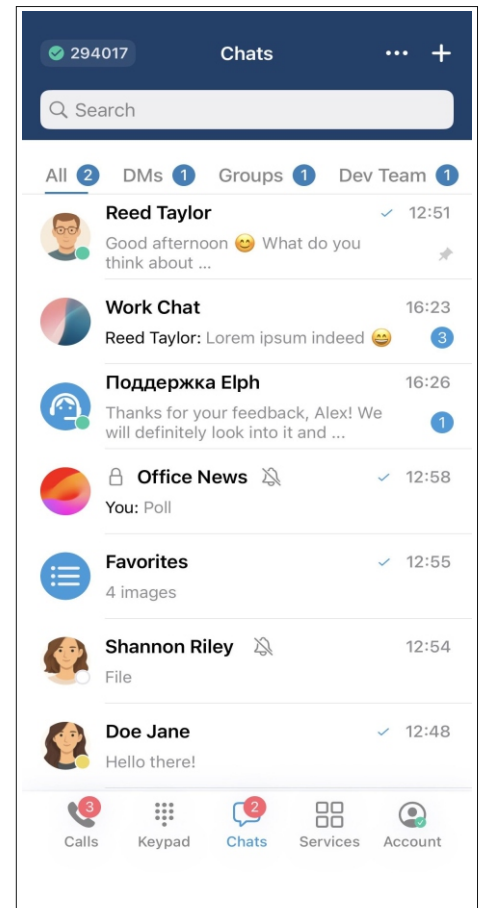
294017 Chats ··· +

Search

All 2 DMs 1 Groups 1 Dev Team 1

Reed Taylor 12:51
Good afternoon 😊 What do you think about ...

Work Chat 16:23
Reed Taylor: Lorem ipsum indeed 😄 3

Поддержка Elph 16:26
Thanks for your feedback, Alex! We will definitely look into it and ... 1

Office News 12:58
You: Poll

Favorites 12:55
4 images

Shannon Riley 12:54
File

Doe Jane 12:48
Hello there!

3 Calls Keypad 2 Chats Services Account